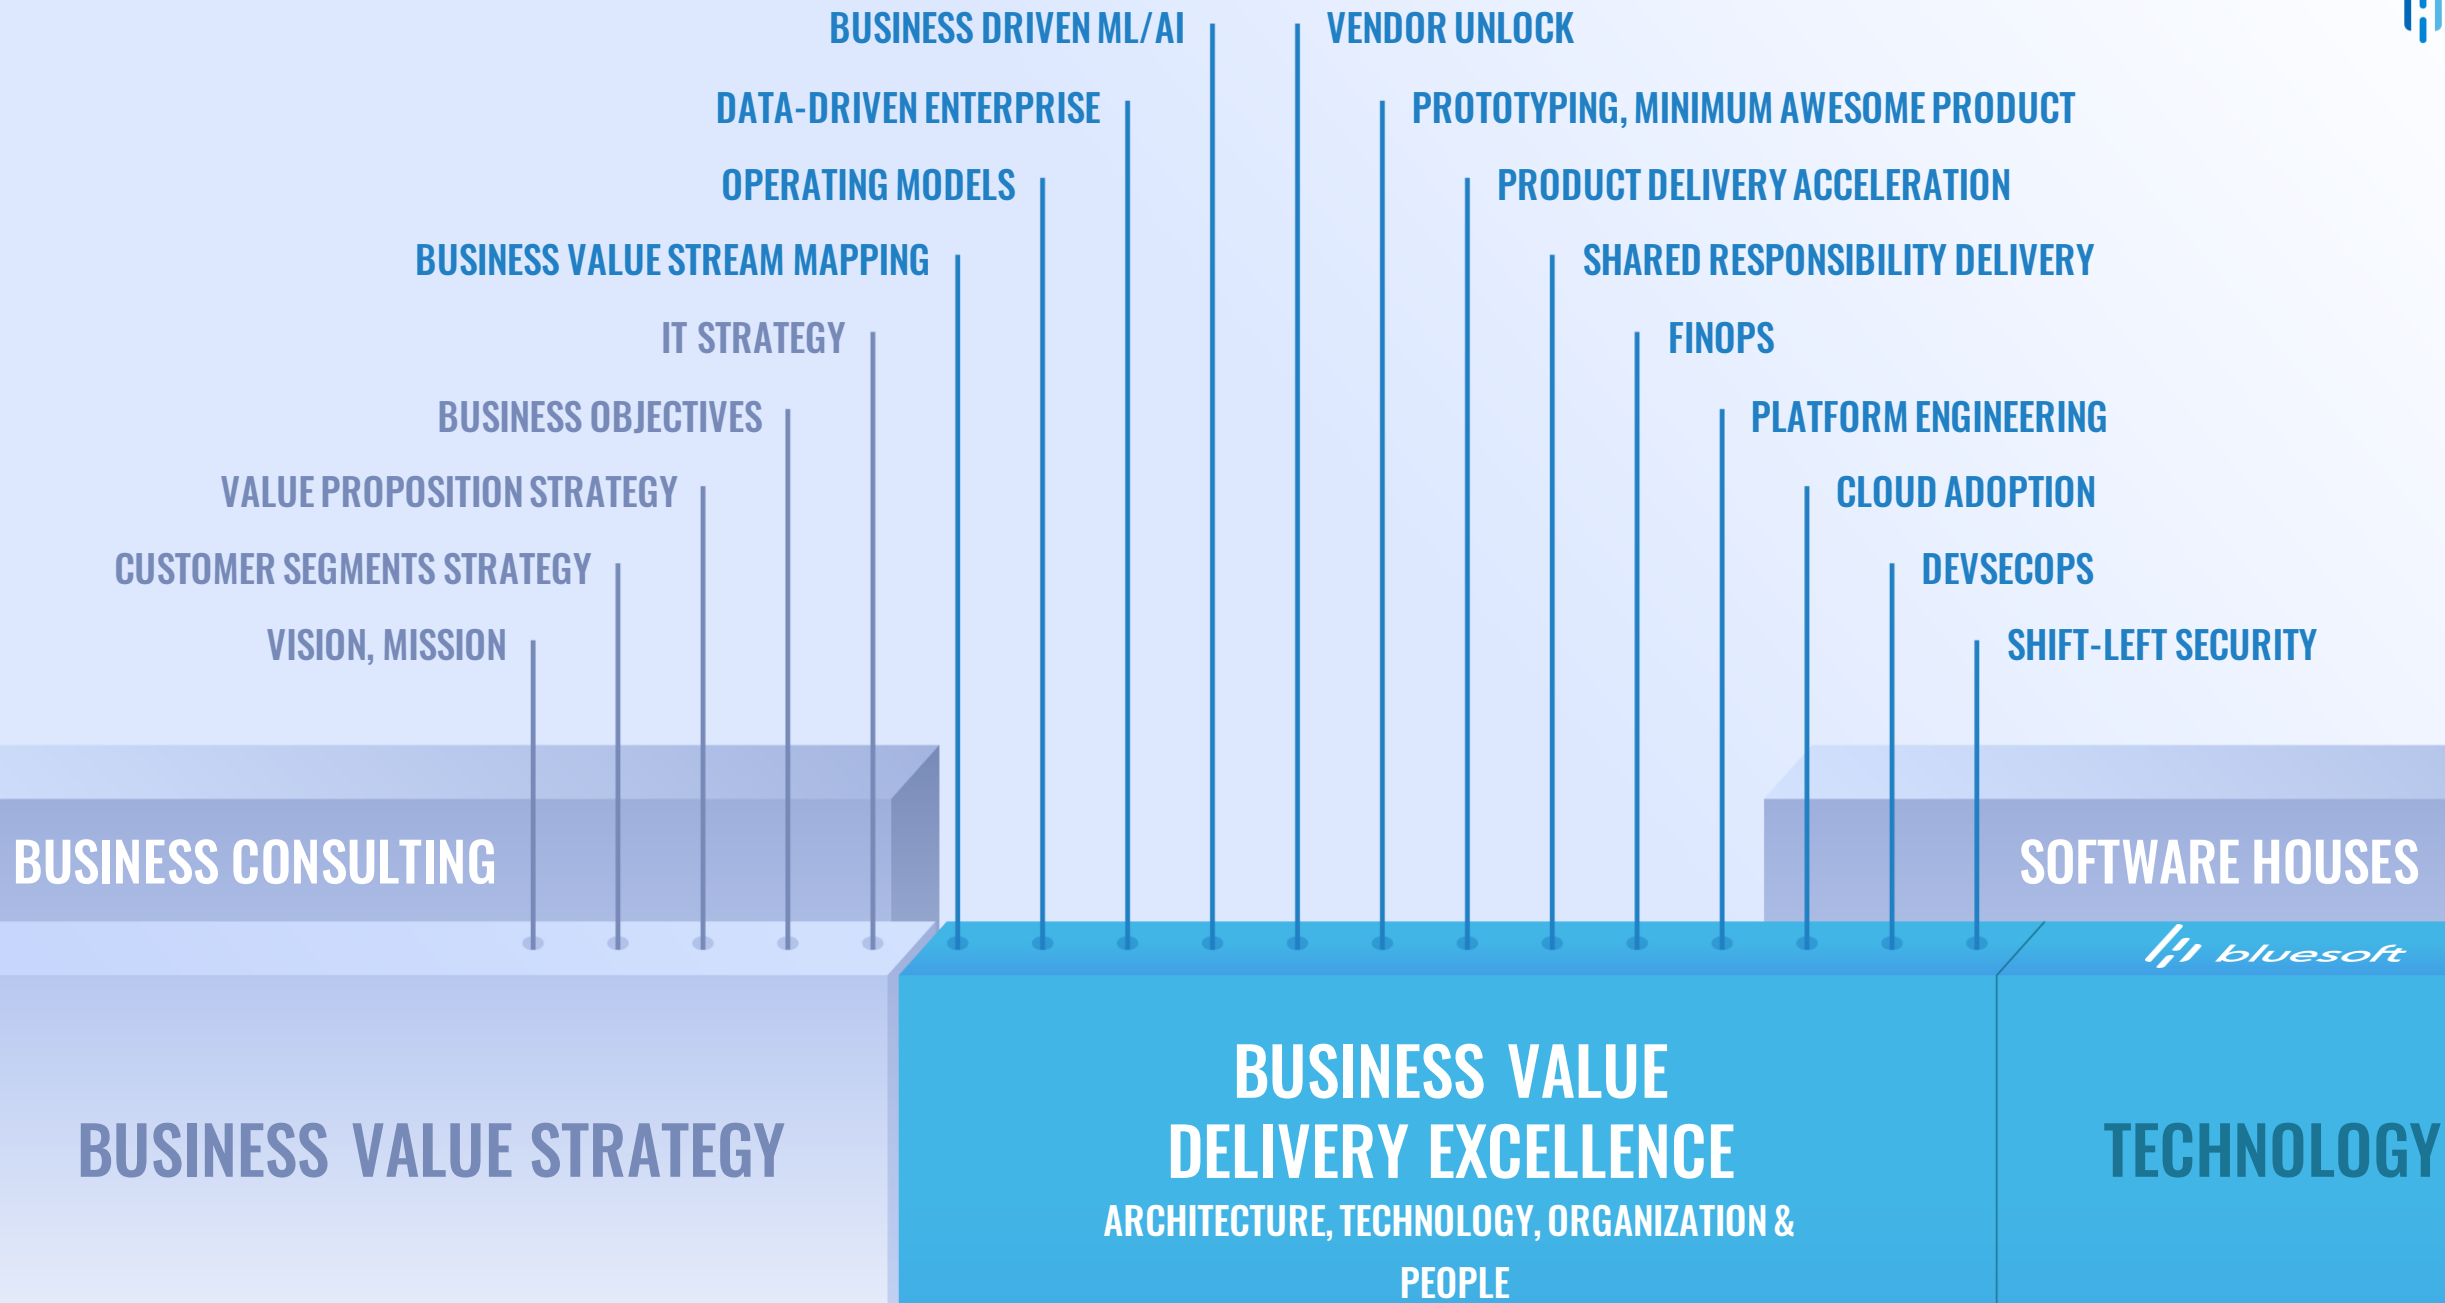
BUSINESS DRIVEN ML/AI

VENDOR UNLOCK

DATA-DRIVEN ENTERPRISE

PROTOTYPING, MINIMUM AWESOME PRODUCT

OPERATING MODELS

PRODUCT DELIVERY ACCELERATION

BUSINESS VALUE STREAM MAPPING

SHARED RESPONSIBILITY DELIVERY

IT STRATEGY

FINOPS

BUSINESS OBJECTIVES

PLATFORM ENGINEERING

VALUE PROPOSITION STRATEGY

CLOUD ADOPTION

CUSTOMER SEGMENTS STRATEGY

DEVSECOPS

VISION, MISSION

SHIFT-LEFT SECURITY

BUSINESS CONSULTING

SOFTWARE HOUSES

bluesoft

BUSINESS VALUE STRATEGY

BUSINESS VALUE DELIVERY EXCELLENCE

ARCHITECTURE, TECHNOLOGY, ORGANIZATION & PEOPLE

TECHNOLOGY